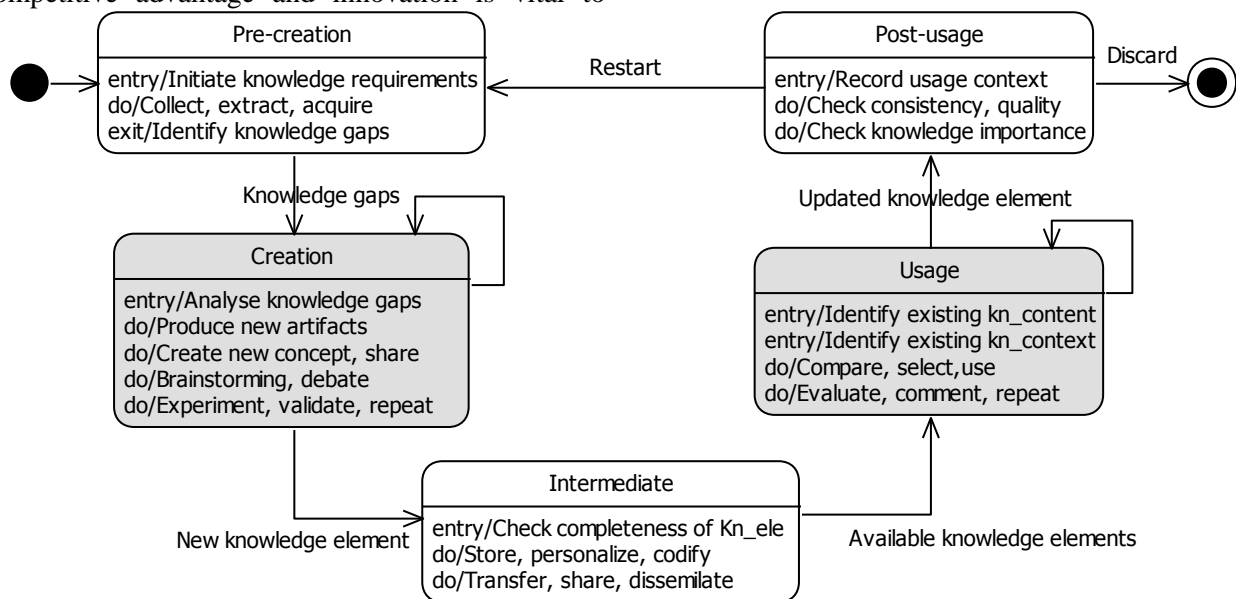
ompetitive advantage and innovation is vital to

Pre-creation
entry/Initiate knowledge requirements
do/Collect, extract, acquire
exit/Identify knowledge gaps

Restart

Post-usage
entry/Record usage context
do/Check consistency, quality
do/Check knowledge importance

Discard

Knowledge gaps

Creation
entry/Analyse knowledge gaps
do/Produce new artifacts
do/Create new concept, share
do/Brainstorming, debate
do/Experiment, validate, repeat

Updated knowledge element

Usage
entry/Identify existing kn_content
entry/Identify existing kn_context
do/Compare, select,use
do/Evaluate, comment, repeat

Intermediate
entry/Check completeness of Kn_ele
do/Store, personalize, codify
do/Transfer, share, dissemilate

New knowledge element

Available knowledge elements